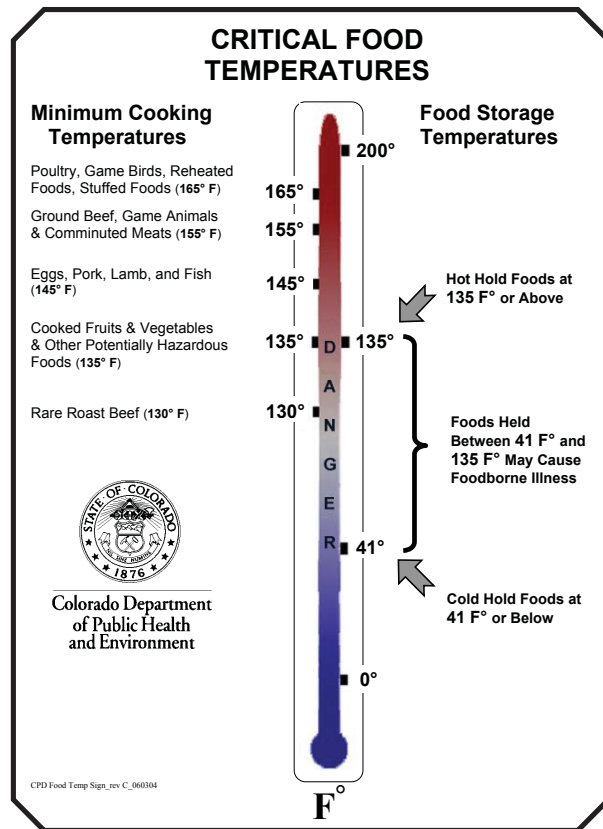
CRITICAL FOOD TEMPERATURES

Minimum Cooking Temperatures

Poultry, Game Birds, Reheated Foods, Stuffed Foods (**165° F**)

Ground Beef, Game Animals & Comminuted Meats (**155° F**)

Eggs, Pork, Lamb, and Fish (**145° F**)

Cooked Fruits & Vegetables & Other Potentially Hazardous Foods (**135° F**)

Rare Roast Beef (**130° F**)

STATE OF COLORADO
NIL SINE NUMINE
1876

Colorado Department of Public Health and Environment

CPD Food Temp Sign_rev C_060304

200°
165°
155°
145°
135°
135°
D
A
N
G
E
R
130°
41°
0°

F°

Food Storage Temperatures

Hot Hold Foods at 135 F° or Above

Foods Held Between 41 F° and 135 F° May Cause Foodborne Illness

Cold Hold Foods at 41 F° or Below